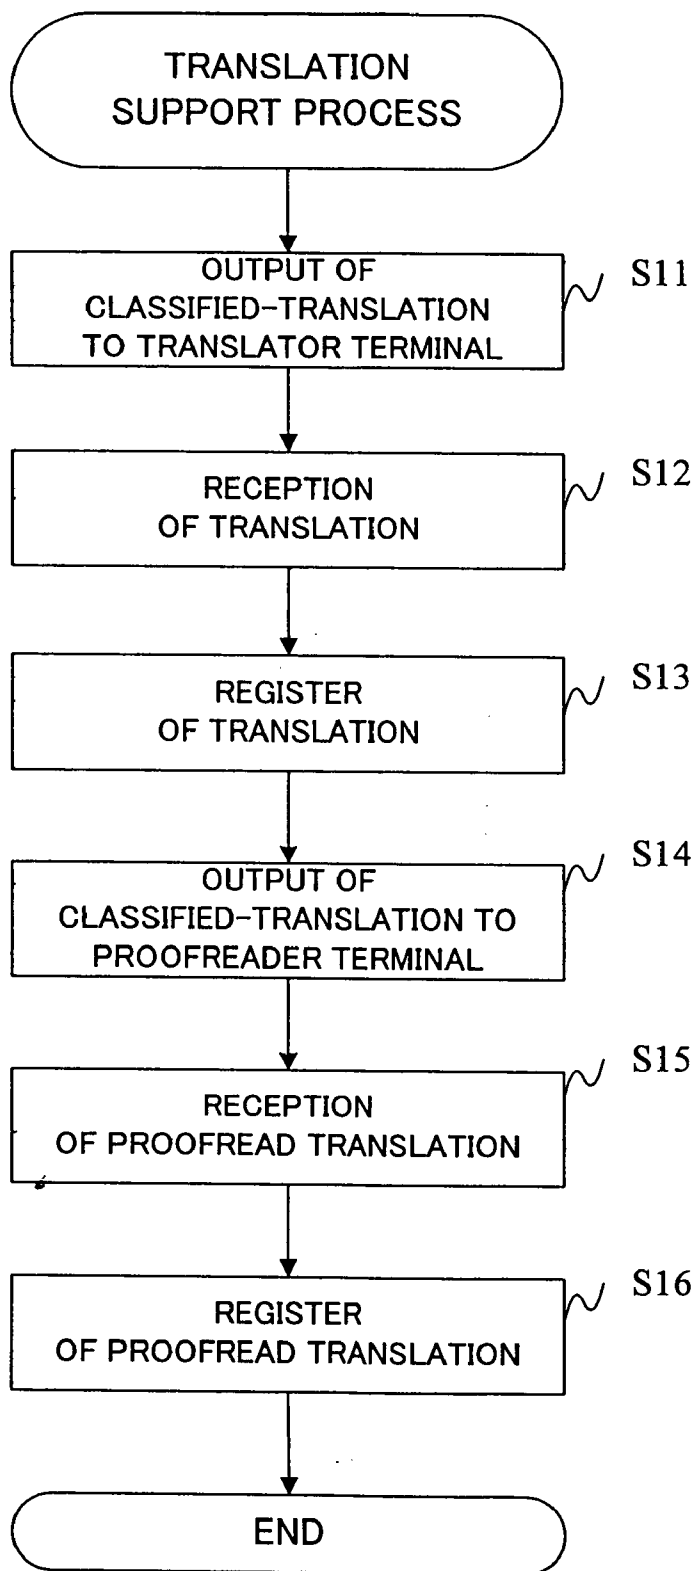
TRANSLATION SUPPORT PROCESS

OUTPUT OF CLASSIFIED-TRANSLATION TO TRANSLATOR TERMINAL

S11

RECEPTION OF TRANSLATION

S12

REGISTER OF TRANSLATION

S13

OUTPUT OF CLASSIFIED-TRANSLATION TO PROOFREADER TERMINAL

S14

RECEPTION OF PROOFREAD TRANSLATION

S15

REGISTER OF PROOFREAD TRANSLATION

S16

END